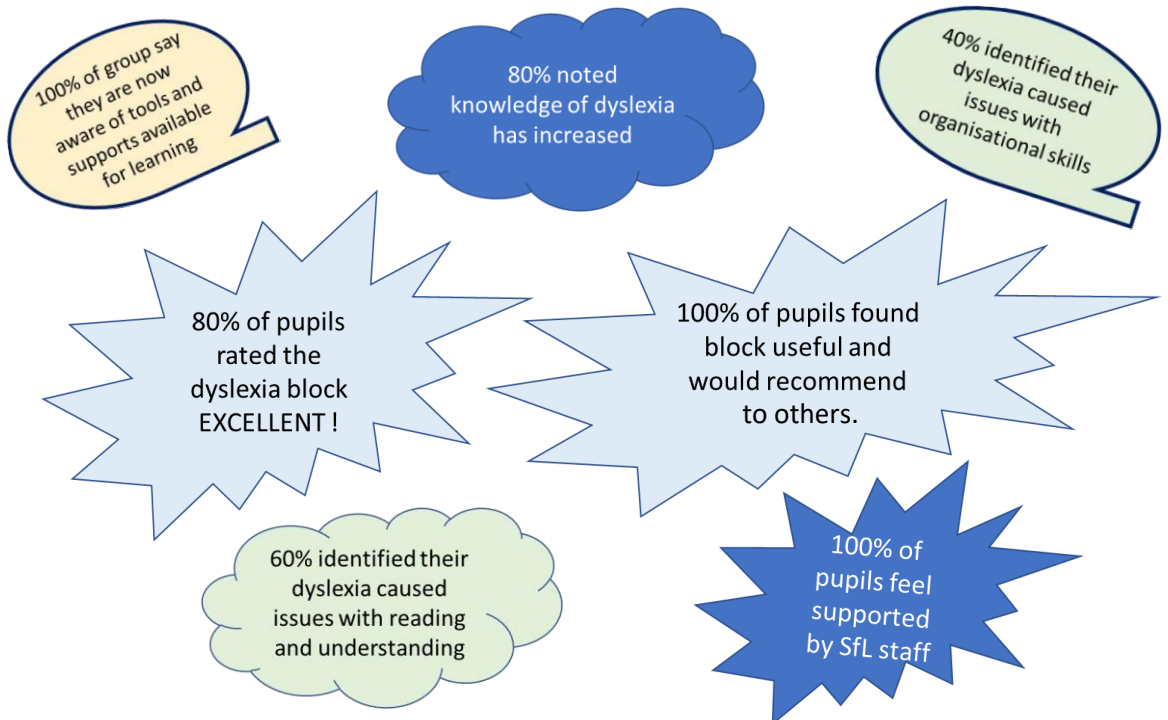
100% of group say they are now aware of tools and supports available for learning

80% noted knowledge of dyslexia has increased

40% identified their dyslexia caused issues with organisational skills

80% of pupils rated the dyslexia block EXCELLENT !

100% of pupils found block useful and would recommend to others.

60% identified their dyslexia caused issues with reading and understanding

100% of pupils feel supported by SfL staff